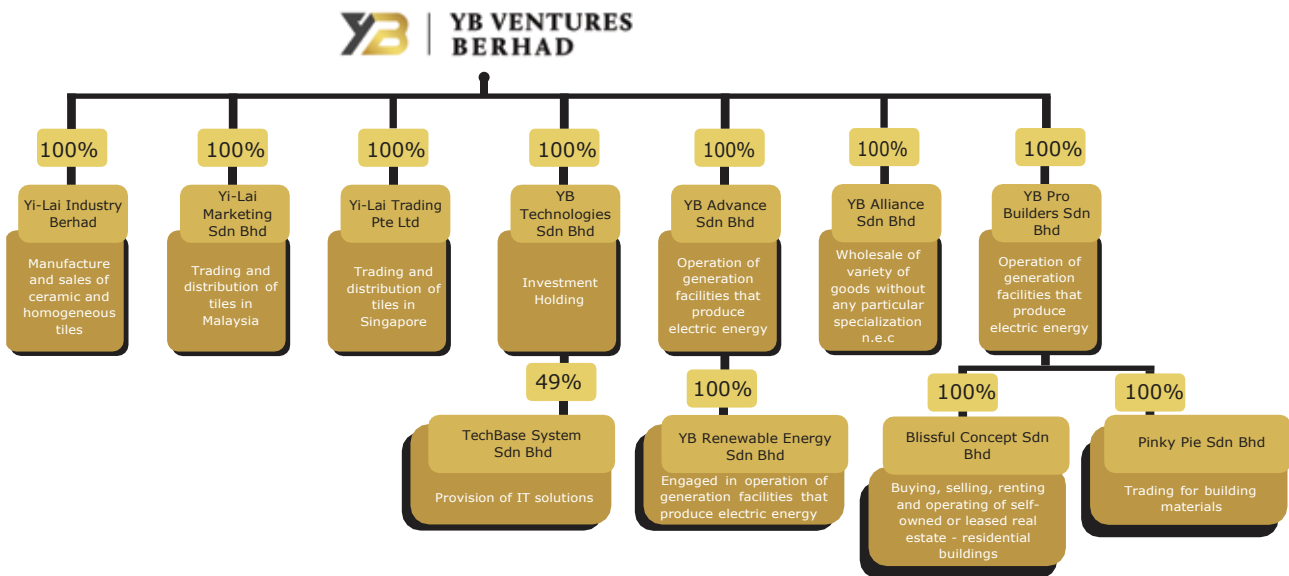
YB | YB VENTURES BERHAD

100%
Yi-Lai Industry Berhad
Manufacture and sales of ceramic and homogeneous tiles

100%
Yi-Lai Marketing Sdn Bhd
Trading and distribution of tiles in Malaysia

100%
Yi-Lai Trading Pte Ltd
Trading and distribution of tiles in Singapore

100%
YB Technologies Sdn Bhd
Investment Holding

49%
TechBase System Sdn Bhd
Provision of IT solutions

100%
YB Advance Sdn Bhd
Operation of generation facilities that produce electric energy

100%
YB Renewable Energy Sdn Bhd
Engaged in operation of generation facilities that produce electric energy

100%
YB Alliance Sdn Bhd
Wholesale of variety of goods without any particular specialization n.e.c

100%
YB Pro Builders Sdn Bhd
Operation of generation facilities that produce electric energy

100%
Blissful Concept Sdn Bhd
Buying, selling, renting and operating of self-owned or leased real estate - residential buildings

100%
Pinky Pie Sdn Bhd
Trading for building materials